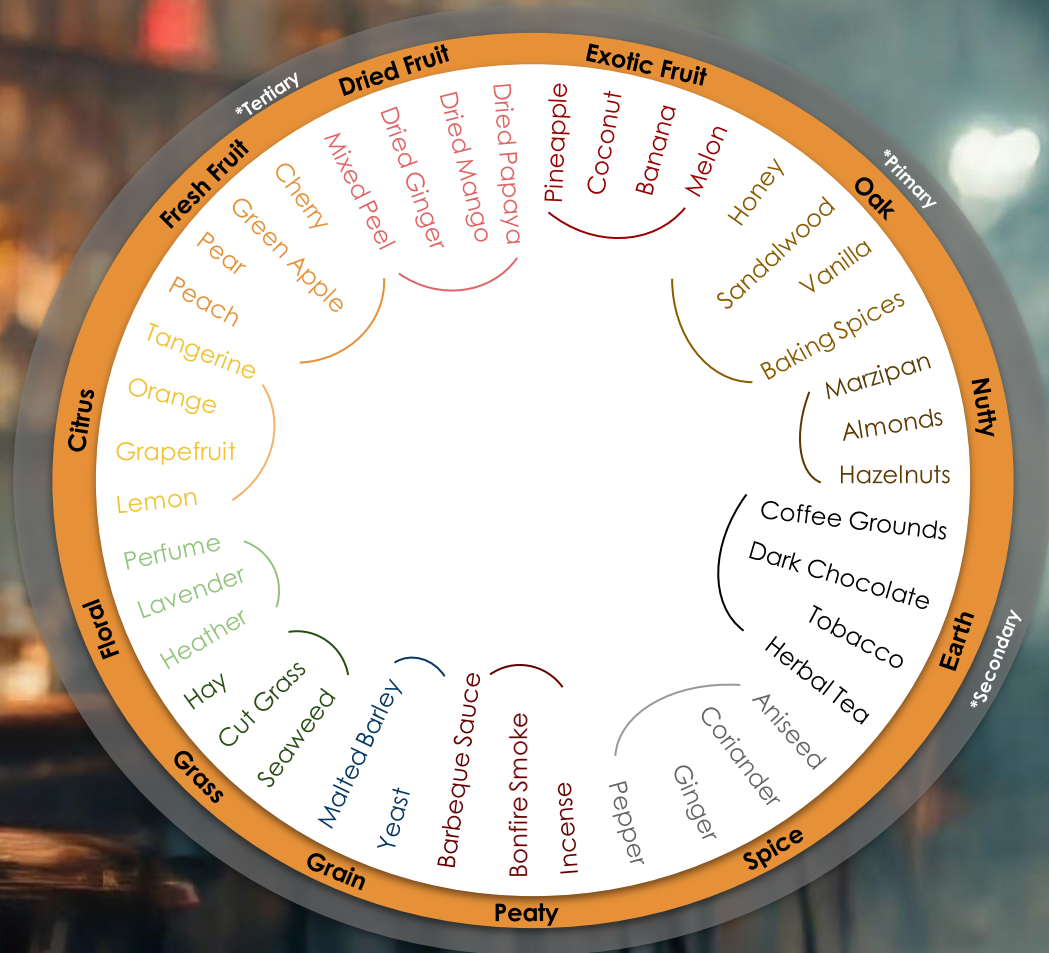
*Tertiary
Dried Fruit
Exotic Fruit
*Primary
Fresh Fruit
Oak
Nutty
Citrus
Earth
*Secondary
Floral
Grass
Grain
Peaty
Spice

Mixed Peel
Dried Ginger
Dried Mango
Dried Papaya
Pineapple
Coconut
Banana
Melon
Honey
Sandalwood
Vanilla
Baking Spices
Marzipan
Almonds
Hazelnuts
Coffee Grounds
Dark Chocolate
Tobacco
Herbal Tea
Aniseed
Coriander
Ginger
Pepper
Incense
Bonfire Smoke
Barbeque Sauce
Yeast
Malted Barley
Seaweed
Cut Grass
Hay
Heather
Lavender
Perfume
Lemon
Grapefruit
Orange
Tangerine
Peach
Pear
Green Apple
Cherry